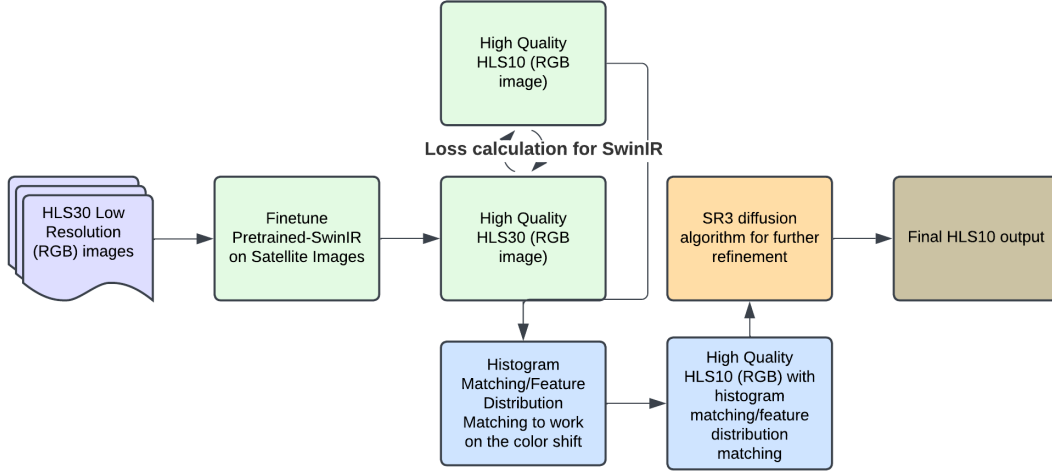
High Quality HLS10 (RGB image)

Loss calculation for SwinIR

HLS30 Low Resolution (RGB) images

Finetune Pretrained-SwinIR on Satellite Images

High Quality HLS30 (RGB image)

SR3 diffusion algorithm for further refinement

Final HLS10 output

Histogram Matching/Feature Distribution Matching to work on the color shift

High Quality HLS10 (RGB) with histogram matching/feature distribution matching